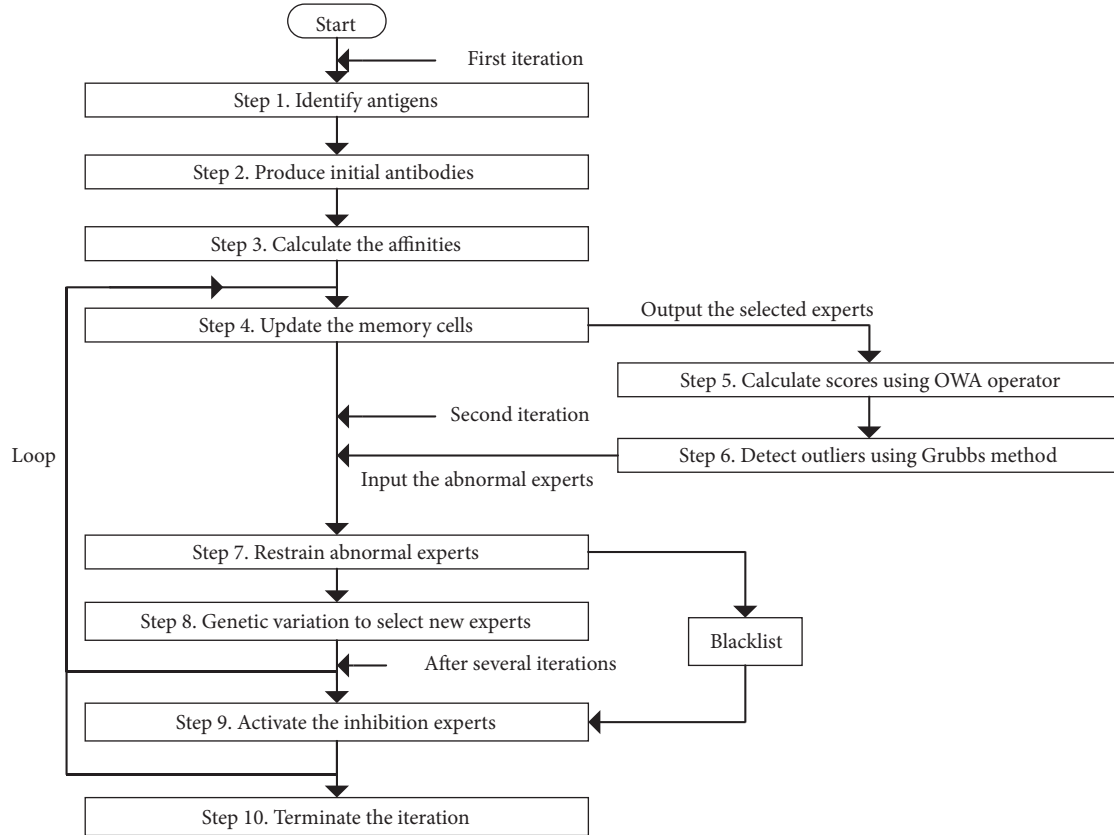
Start

First iteration

Step 1. Identify antigens

Step 2. Produce initial antibodies

Step 3. Calculate the affinities

Step 4. Update the memory cells

Output the selected experts

Step 5. Calculate scores using OWA operator

Second iteration

Step 6. Detect outliers using Grubbs method

Loop

Input the abnormal experts

Step 7. Restrain abnormal experts

Step 8. Genetic variation to select new experts

Blacklist

After several iterations

Step 9. Activate the inhibition experts

Step 10. Terminate the iteration